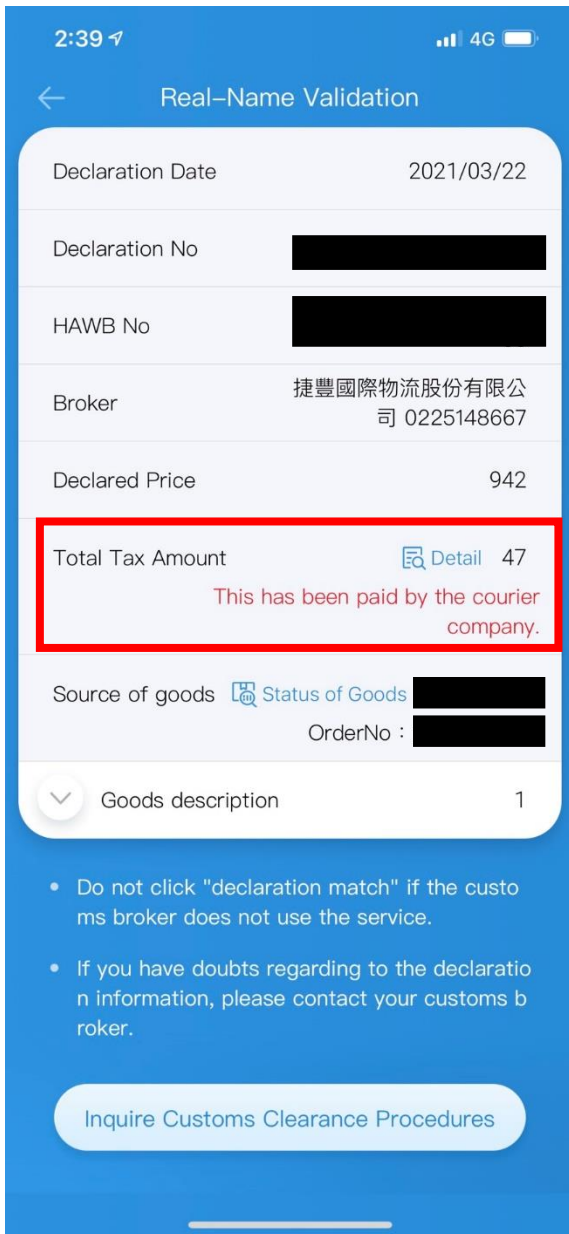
2:39 4G

Real-Name Validation

Declaration Date 2021/03/22

Declaration No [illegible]

HAWB No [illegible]

Broker 捷豐國際物流股份有限公司 0225148667

Declared Price 942

Total Tax Amount Detail 47
This has been paid by the courier company.

Source of goods Status of Goods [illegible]
OrderNo : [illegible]

Goods description 1

• Do not click "declaration match" if the customs broker does not use the service.

• If you have doubts regarding to the declaration information, please contact your customs broker.

Inquire Customs Clearance Procedures